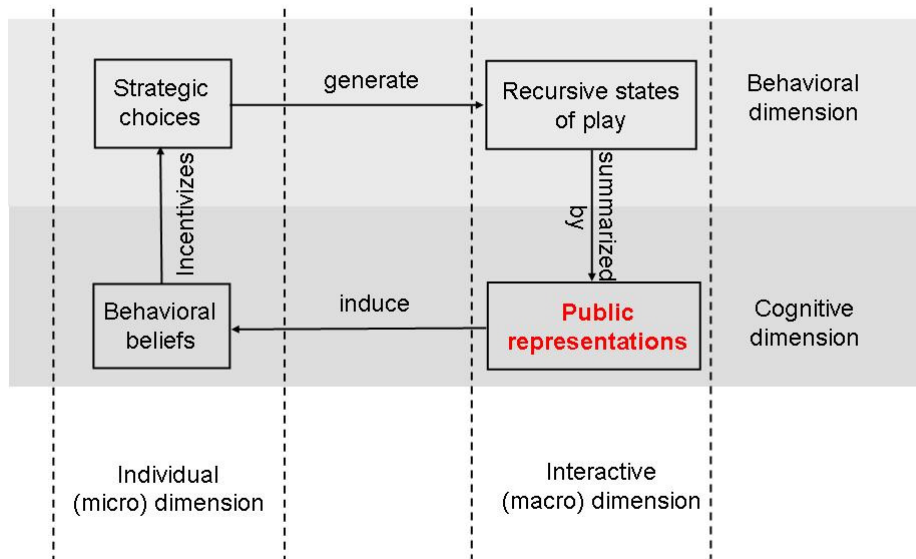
Strategic choices

generate

Recursive states of play

Behavioral dimension

Incentivizes

summarized by

Behavioral beliefs

induce

Public representations

Cognitive dimension

Individual (micro) dimension

Interactive (macro) dimension